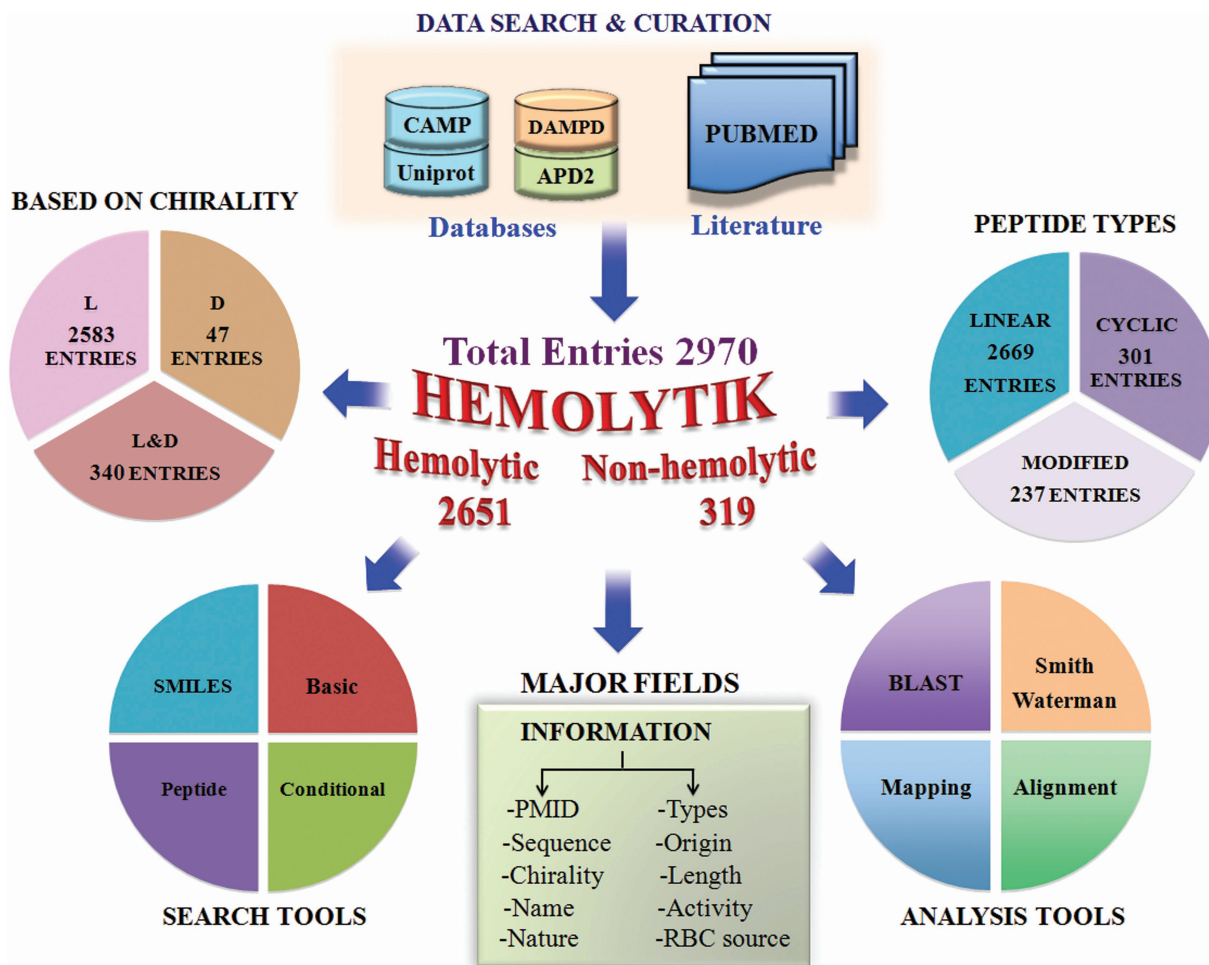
DATA SEARCH & CURATION

CAMP
Uniprot
DAMPD
APD2
PUBMED
Databases
Literature

BASED ON CHIRALITY

L
2583
ENTRIES
D
47
ENTRIES
L&D
340 ENTRIES

PEPTIDE TYPES

LINEAR
2669
ENTRIES
CYCLIC
301
ENTRIES
MODIFIED
237 ENTRIES

Total Entries 2970
HEMOLYTIK
Hemolytic
2651
Non-hemolytic
319

SMILES
Basic
Peptide
Conditional
SEARCH TOOLS

MAJOR FIELDS
INFORMATION
-PMID
-Sequence
-Chirality
-Name
-Nature
-Types
-Origin
-Length
-Activity
-RBC source

BLAST
Smith Waterman
Mapping
Alignment
ANALYSIS TOOLS